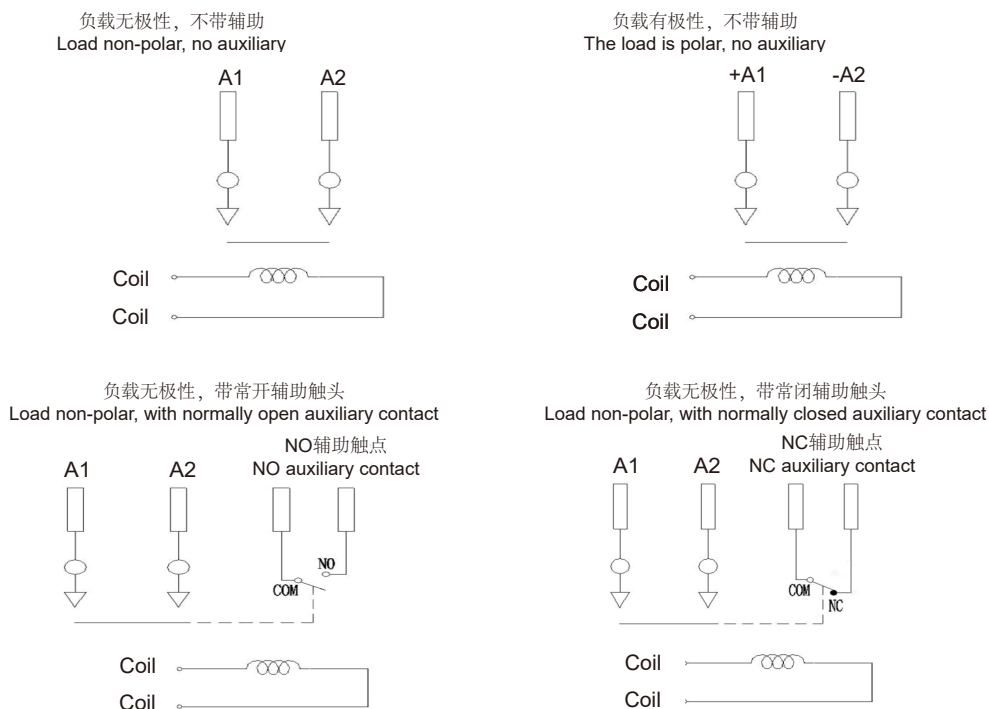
负载无极性，不带辅助
Load non-polar, no auxiliary

A1 A2

Coil
Coil

负载有极性，不带辅助
The load is polar, no auxiliary

+A1 -A2

Coil
Coil

负载无极性，带常开辅助触头
Load non-polar, with normally open auxiliary contact

NO辅助触点
NO auxiliary contact

A1 A2

NO
COM

Coil
Coil

负载无极性，带常闭辅助触头
Load non-polar, with normally closed auxiliary contact

NC辅助触点
NC auxiliary contact

A1 A2

COM
NC

Coil
Coil